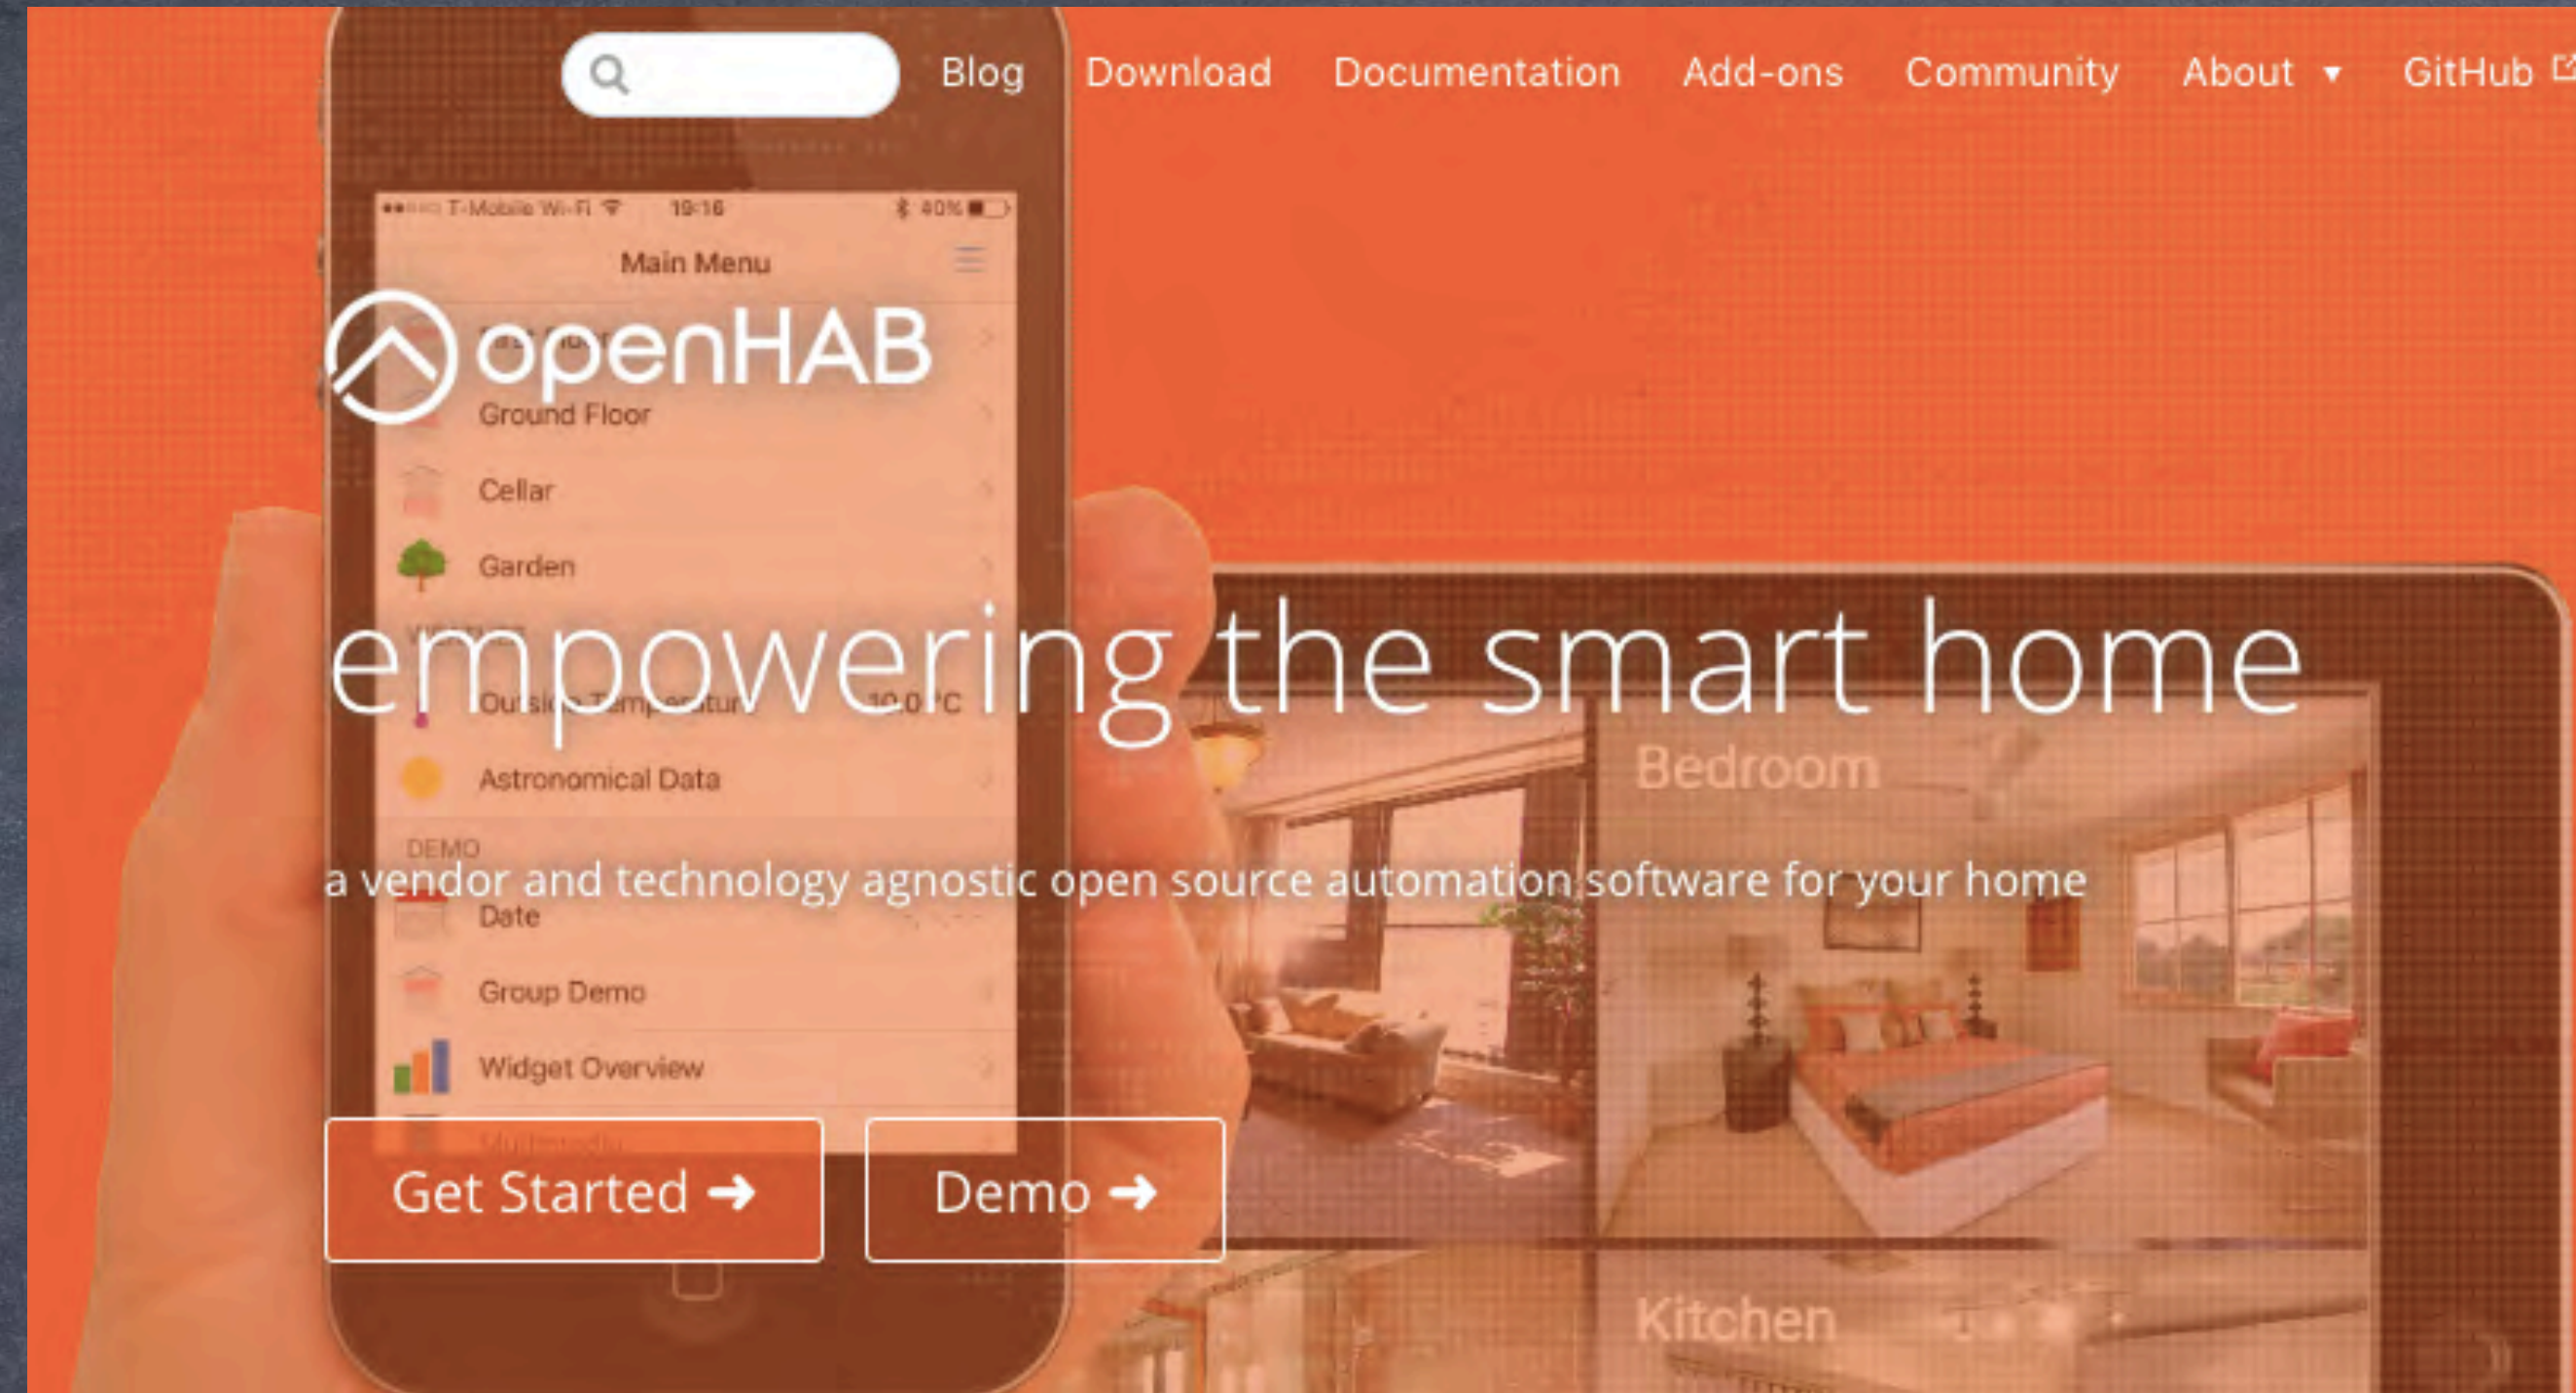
Blog Download Documentation Add-ons Community About ▾ GitHub

T-Mobile Wi-Fi 19:16 40%

Main Menu

openHAB

Ground Floor

Cellar

Garden

empowering the smart home

Outside Temperature 10.0 °C

Astronomical Data

Bedroom

DEMO

a vendor and technology agnostic open source automation software for your home

Date

Group Demo

Widget Overview

Get Started ➜

Demo ➜

Kitchen